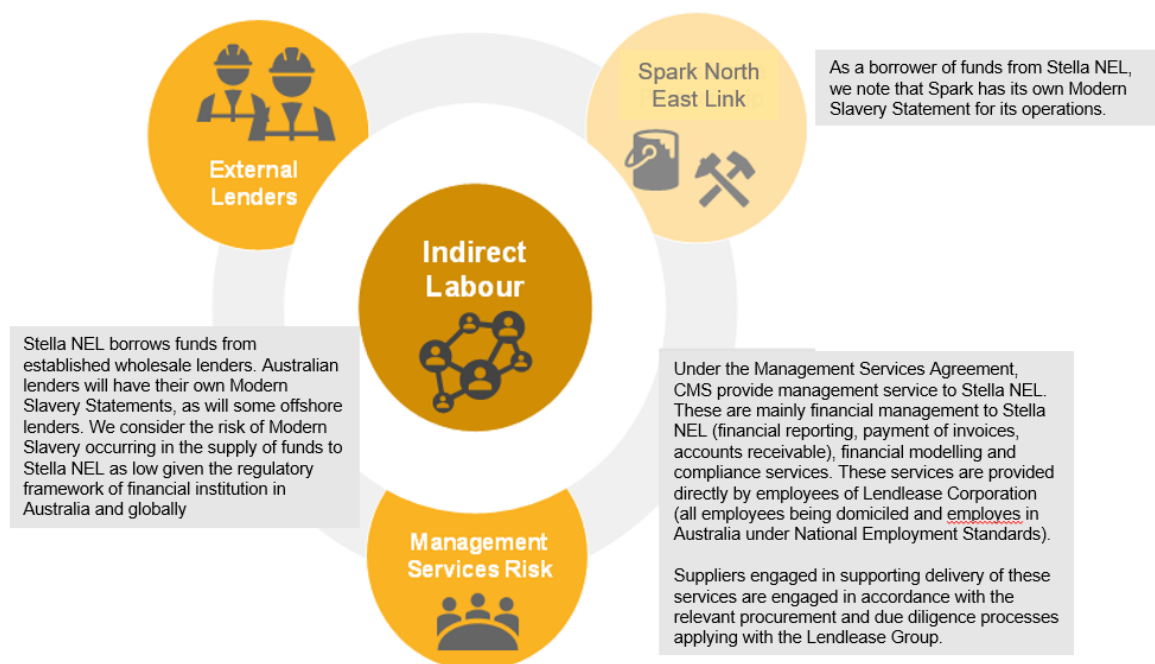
External Lenders

Spark North East Link

As a borrower of funds from Stella NEL, we note that Spark has its own Modern Slavery Statement for its operations.

Indirect Labour

Stella NEL borrows funds from established wholesale lenders. Australian lenders will have their own Modern Slavery Statements, as will some offshore lenders. We consider the risk of Modern Slavery occurring in the supply of funds to Stella NEL as low given the regulatory framework of financial institution in Australia and globally

Under the Management Services Agreement, CMS provide management service to Stella NEL. These are mainly financial management to Stella NEL (financial reporting, payment of invoices, accounts receivable), financial modelling and compliance services. These services are provided directly by employees of Lendlease Corporation (all employees being domiciled and employes in Australia under National Employment Standards).

Suppliers engaged in supporting delivery of these services are engaged in accordance with the relevant procurement and due diligence processes applying with the Lendlease Group.

Management Services Risk